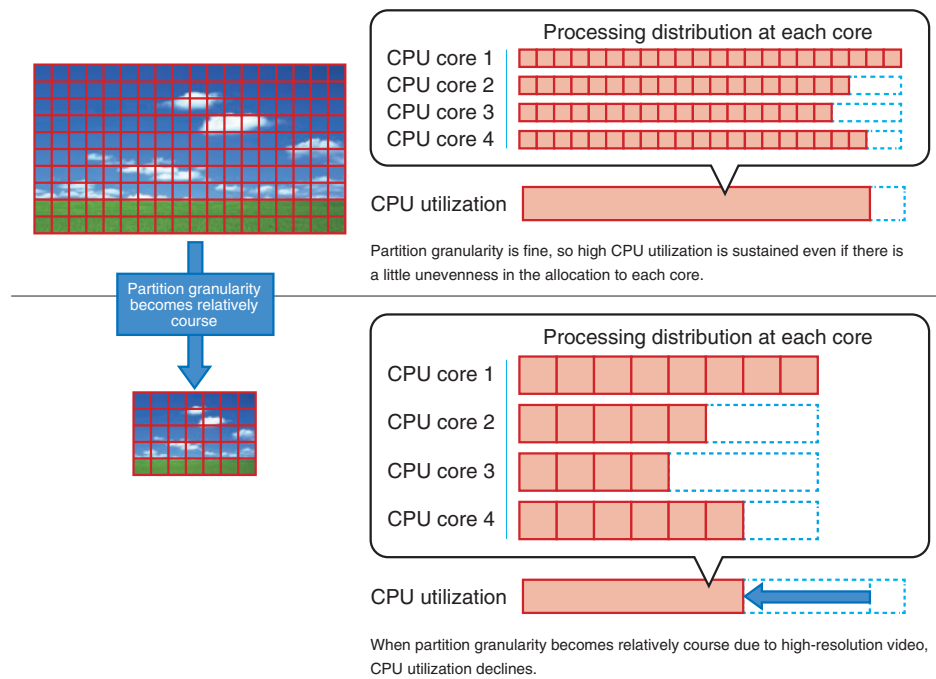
Processing distribution at each core

CPU core 1

CPU core 2

CPU core 3

CPU core 4

CPU utilization

Partition granularity is fine, so high CPU utilization is sustained even if there is a little unevenness in the allocation to each core.

Partition granularity becomes relatively course

Processing distribution at each core

CPU core 1

CPU core 2

CPU core 3

CPU core 4

CPU utilization

When partition granularity becomes relatively course due to high-resolution video, CPU utilization declines.